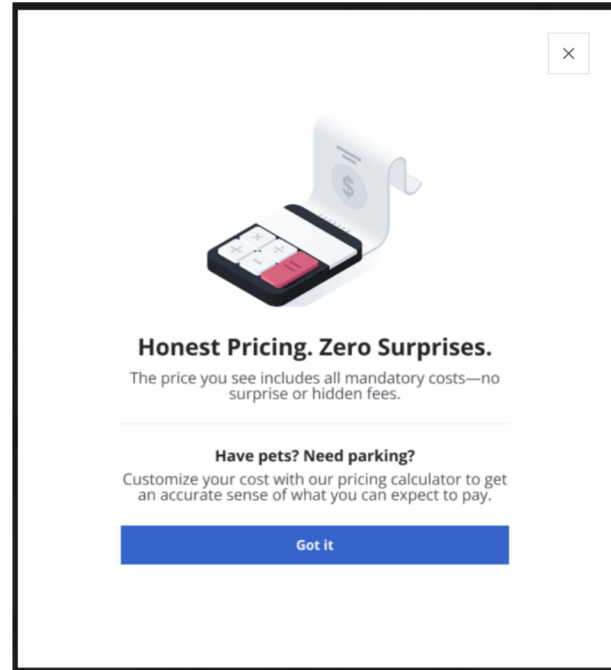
×

$

Honest Pricing. Zero Surprises.

The price you see includes all mandatory costs—no surprise or hidden fees.

Have pets? Need parking?

Customize your cost with our pricing calculator to get an accurate sense of what you can expect to pay.

Got it